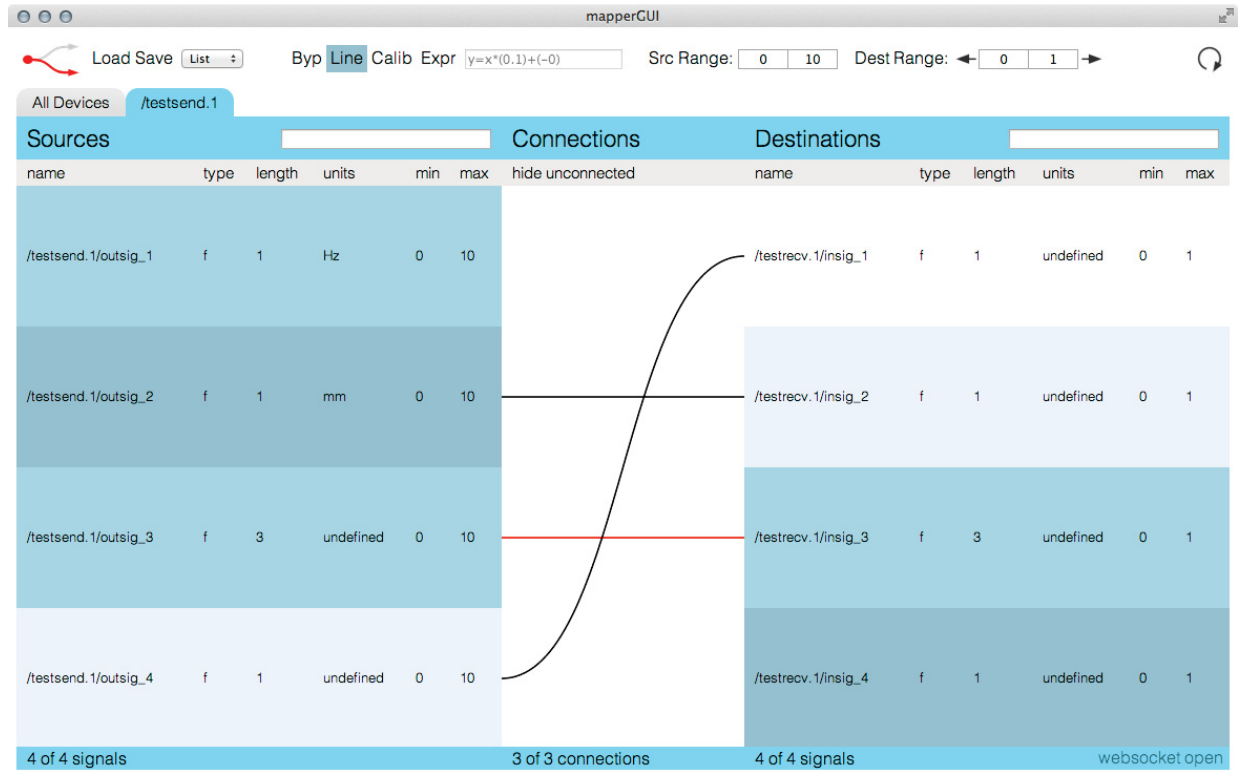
mapperGUI

Load Save List

Byp Line Calib Expr y=x*(0.1)+(-0)

Src Range: 0 10

Dest Range: 0 1

All Devices /testsend.1

Sources

Connections

Destinations

| name | type | length | units | min | max |
|---|---|---|---|---|---|
| /testsend.1/outsig_1 | f | 1 | Hz | 0 | 10 |
| /testsend.1/outsig_2 | f | 1 | mm | 0 | 10 |
| /testsend.1/outsig_3 | f | 3 | undefined | 0 | 10 |
| /testsend.1/outsig_4 | f | 1 | undefined | 0 | 10 |

hide unconnected

| name | type | length | units | min | max |
|---|---|---|---|---|---|
| /testrecv.1/insig_1 | f | 1 | undefined | 0 | 1 |
| /testrecv.1/insig_2 | f | 1 | undefined | 0 | 1 |
| /testrecv.1/insig_3 | f | 3 | undefined | 0 | 1 |
| /testrecv.1/insig_4 | f | 1 | undefined | 0 | 1 |

4 of 4 signals

3 of 3 connections

4 of 4 signals

websocket open